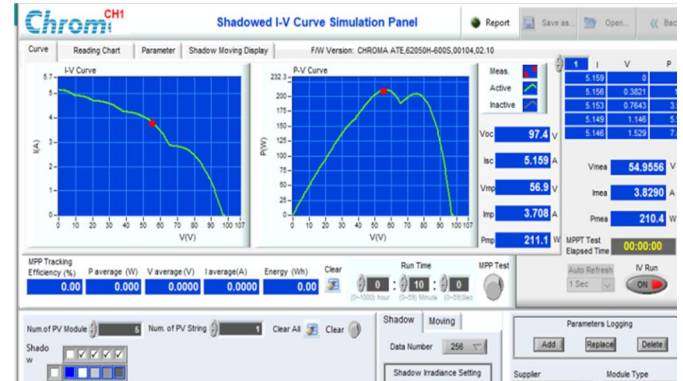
Chrom CH1

Shadowed I-V Curve Simulation Panel

Report | Save as... | Open... | Bac

Curve | Reading Chart | Parameter | Shadow Moving Display | F/W Version: CHROMA ATE,62050H-600S,00104,02.10

I-V Curve

5.7, 5, 4, 3, 2, 1, 0

I(A)

0 10 20 30 40 50 60 70 80 90 100 107

V(V)

P-V Curve

232.3, 200, 175, 150, 125, 100, 75, 50, 25, 0

P(W)

0 10 20 30 40 50 60 70 80 90 100 107

V(V)

Meas.

Active

Inactive

Voc 97.4 V

Isc 5.159 A

Vmp 56.9 V

Imp 3.708 A

Pmp 211.1 W

| 1 | I | V | P |
|---|---|---|---|
| | 5.159 | 0 | |
| | 5.156 | 0.3821 | |
| | 5.153 | 0.7643 | 3. |
| | 5.149 | 1.146 | 5. |
| | 5.146 | 1.529 | 7. |

Vmea 54.9556 V

Imea 3.8290 A

Pmea 210.4 W

MPPT Test Elapsed Time 00:00:00

MPP Tracking Efficiency (%) 0.00

P average (W) 0.000

V average (V) 0.0000

I average(A) 0.0000

Energy (Wh) 0.00

Clear

Run Time

0 : 10 : 0

(0~1000) hour (0~59) Minute (0~59)Sec

MPP Test

Auto Refresh

1 Sec

IV Run

ON

Num.of PV Module 5

Num. of PV String 1

Clear All

Clear

Shado w

Shadow | Moving

Data Number 256

Shadow Irradiance Setting

Parameters Logging

Add.. | Replace | Delete

Supplier

Module Type